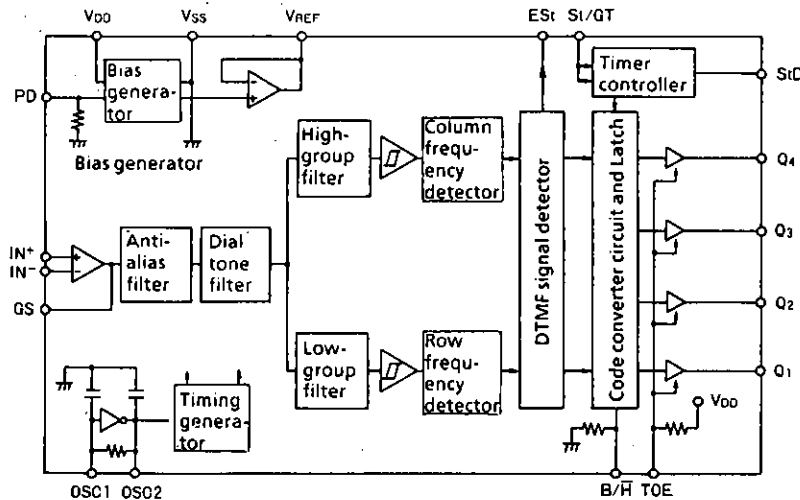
VDD VSS VREF ESt St/GT

Bias generator

Timer controller

StD

PD

Bias generator

High-group filter

Column frequency detector

Q4

IN+ IN−

Anti-alias filter

Dial tone filter

DTMF signal detector

Code converter circuit and Latch

Q3

GS

Q2

Low-group filter

Row frequency detector

Q1

Timing generator

VDD

OSC1 OSC2

B/$\overline{H}$ TOE